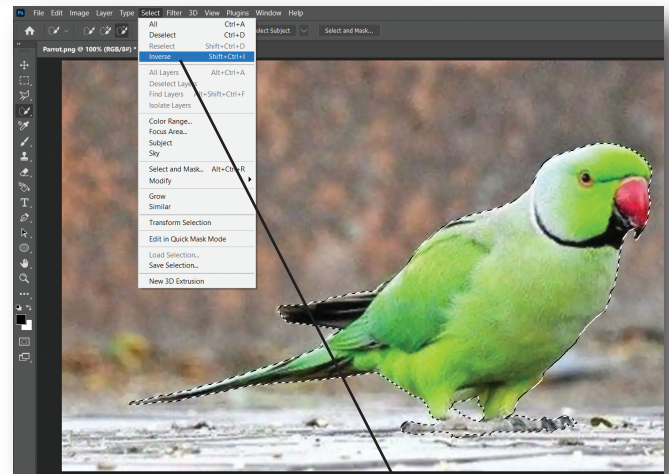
Ps File Edit Image Layer Type Select Filter 3D View Plugins Window Help

Parrot.png @ 100% (RGB/8#) *

All Ctrl+A
Deselect Ctrl+D
Reselect Shift+Ctrl+D
Inverse Shift+Ctrl+I

All Layers Alt+Ctrl+A
Deselect Layers
Find Layers Alt+Shift+Ctrl+F
Isolate Layers

Color Range...
Focus Area...
Subject
Sky

Select and Mask... Alt+Ctrl+R
Modify

Grow
Similar

Transform Selection

Edit in Quick Mask Mode

Load Selection...
Save Selection...

New 3D Extrusion

Select Subject
Select and Mask...